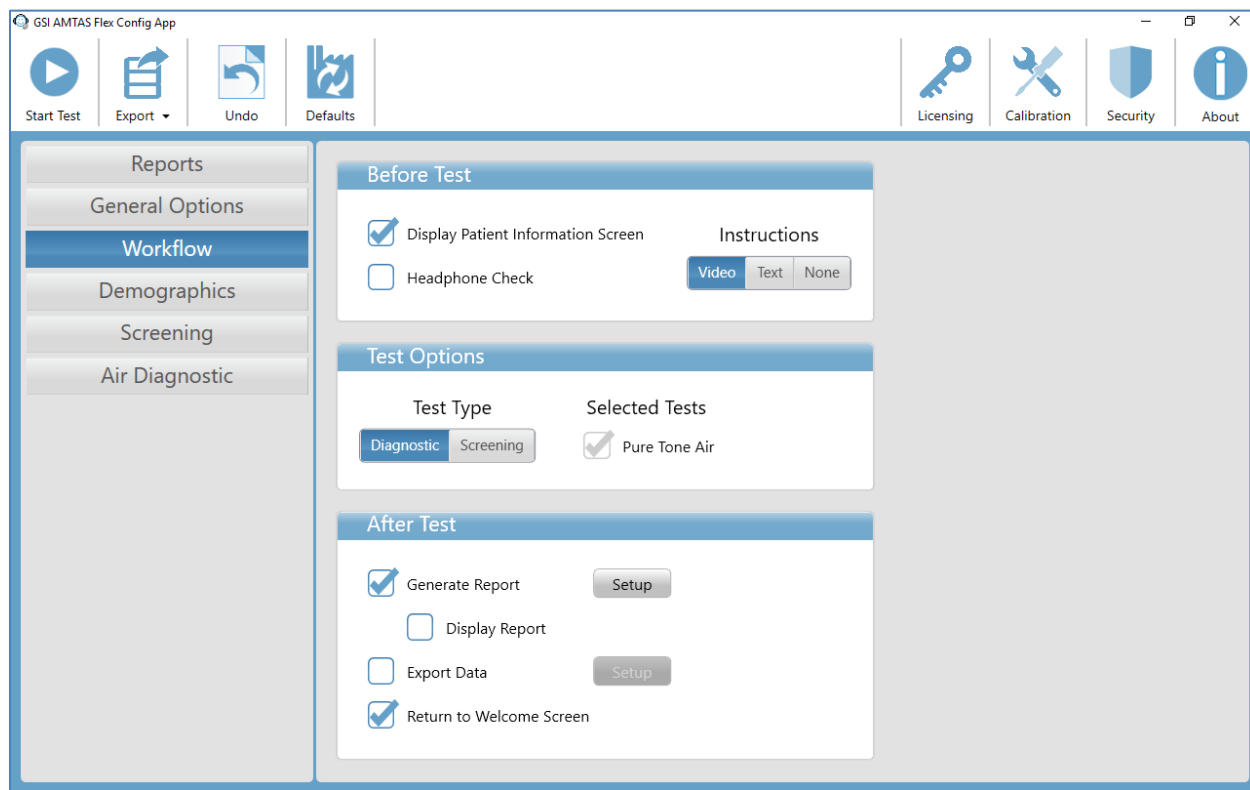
GSI AMTAS Flex Config App

Start Test
Export
Undo
Defaults
Licensing
Calibration
Security
About

Reports
General Options
Workflow
Demographics
Screening
Air Diagnostic

Before Test

Display Patient Information Screen
Headphone Check

Instructions
Video
Text
None

Test Options

Test Type
Diagnostic
Screening

Selected Tests
Pure Tone Air

After Test

Generate Report
Setup
Display Report
Export Data
Setup
Return to Welcome Screen